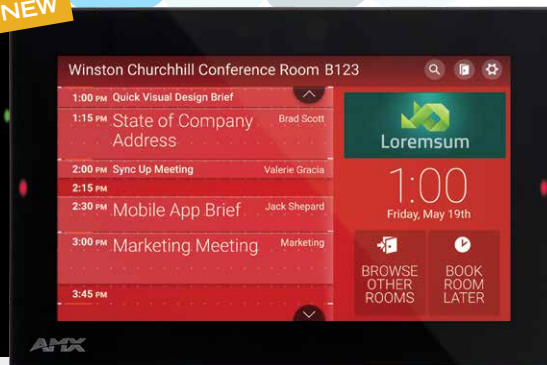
NEW

Winston Churchhill Conference Room B123

1:00 PM Quick Visual Design Brief
1:15 PM State of Company Address Brad Scott
2:00 PM Sync Up Meeting Valerie Gracia
2:15 PM
2:30 PM Mobile App Brief Jack Shepard
3:00 PM Marketing Meeting Marketing
3:45 PM

Loremsum

1:00
Friday, May 19th

BROWSE OTHER ROOMS

BOOK ROOM LATER

AMX